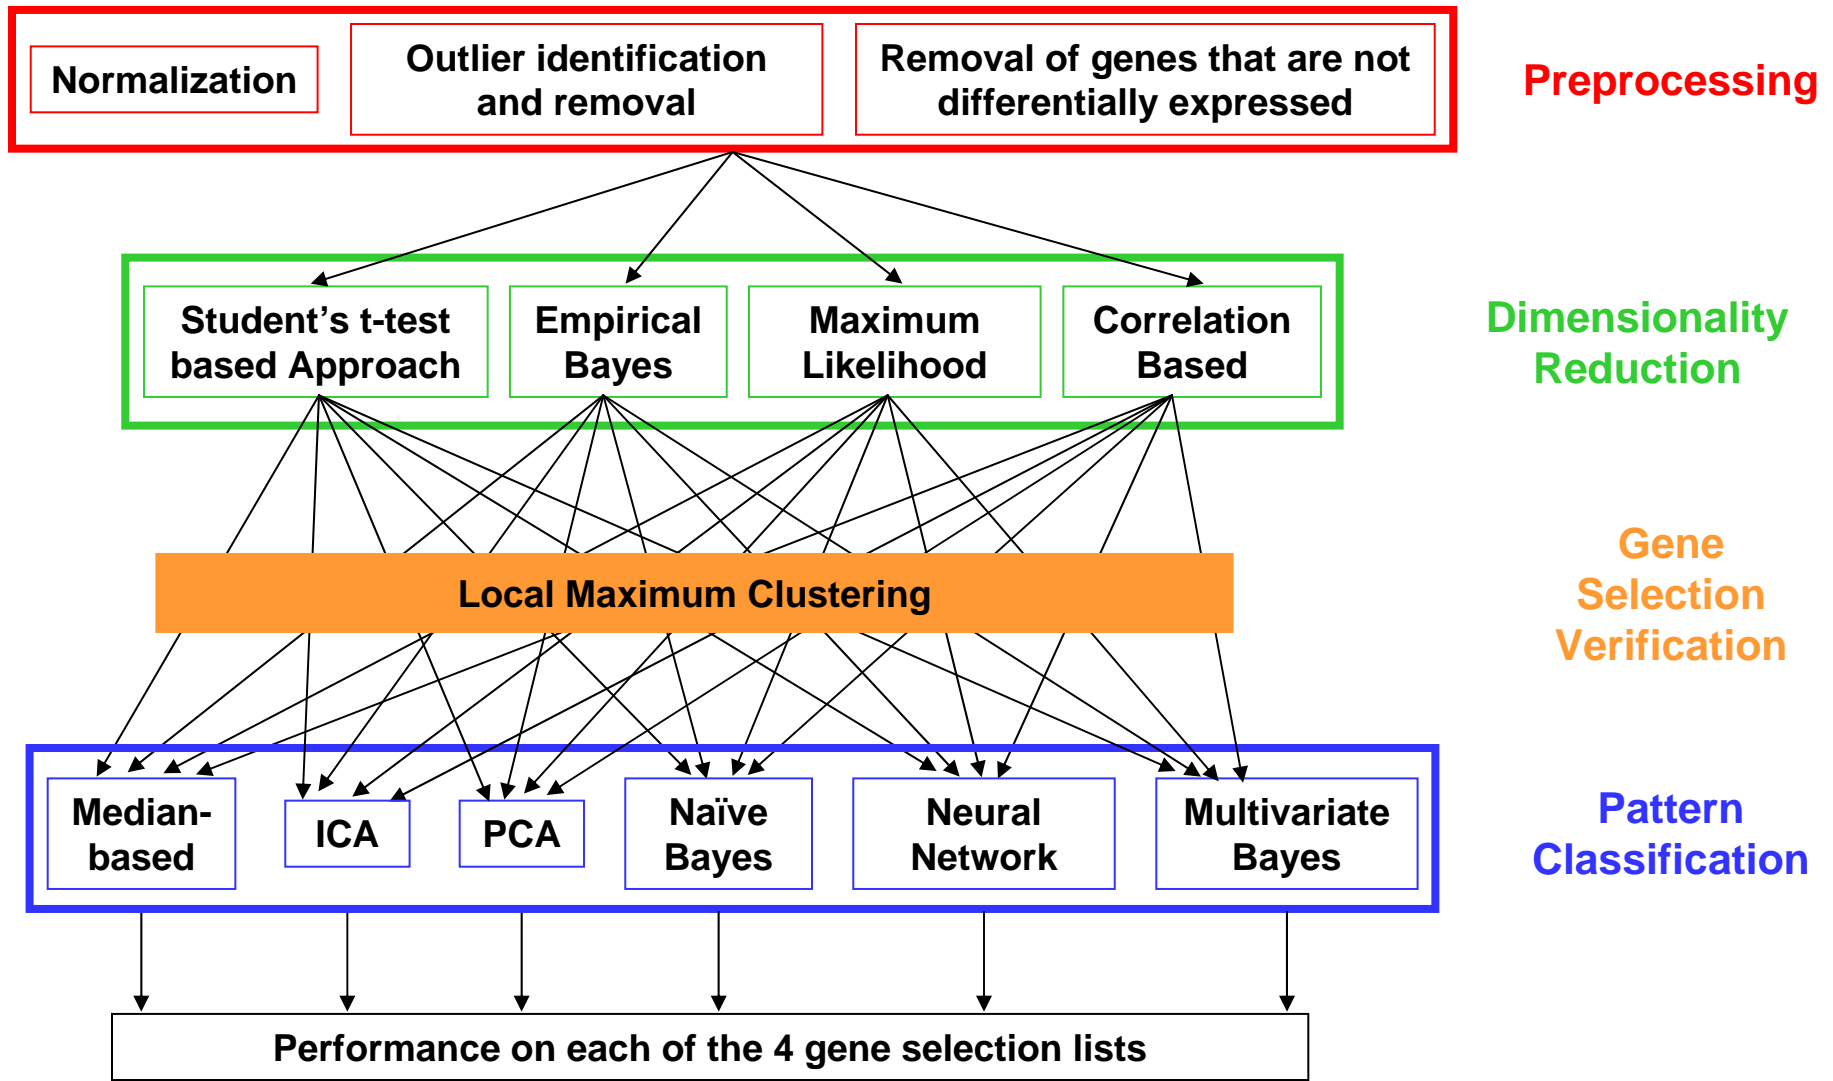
Normalization

Outlier identification and removal

Removal of genes that are not differentially expressed

Preprocessing

Student's t-test based Approach

Empirical Bayes

Maximum Likelihood

Correlation Based

Dimensionality Reduction

Local Maximum Clustering

Gene Selection Verification

Median-based

ICA

PCA

Naïve Bayes

Neural Network

Multivariate Bayes

Pattern Classification

Performance on each of the 4 gene selection lists